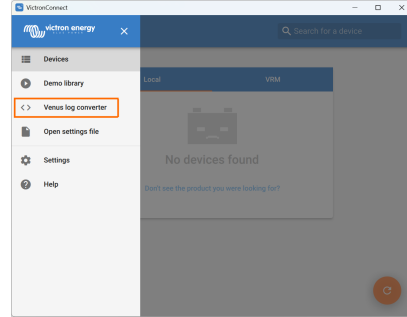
VictronConnect

victron energy

Devices
Demo library
Venus log converter
Open settings file
Settings
Help

Search for a device

Local
VRM

No devices found

Don't see the product you were looking for?